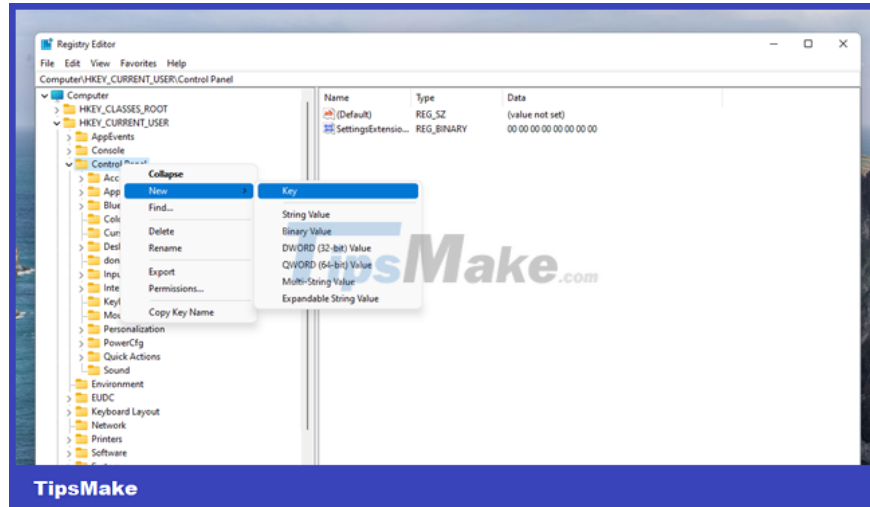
Registry Editor

File Edit View Favorites Help

Computer\HKEY_CURRENT_USER\Control Panel

Computer
HKEY_CLASSES_ROOT
HKEY_CURRENT_USER
AppEvents
Console
Control Panel
Acc
App
Blue
Colo
Curs
Desk
don
Inpu
Inte
Keyb
Mou
Personalization
PowerCfg
Quick Actions
Sound
Environment
EUDC
Keyboard Layout
Network
Printers
Software

Collapse
New
Find...
Delete
Rename
Export
Permissions...
Copy Key Name

Key
String Value
Binary Value
DWORD (32-bit) Value
QWORD (64-bit) Value
Multi-String Value
Expandable String Value

| Name | Type | Data |
|---|---|---|
| (Default) | REG_SZ | (value not set) |
| SettingsExtensio... | REG_BINARY | 00 00 00 00 00 00 00 00 |

TipsMake.com

TipsMake